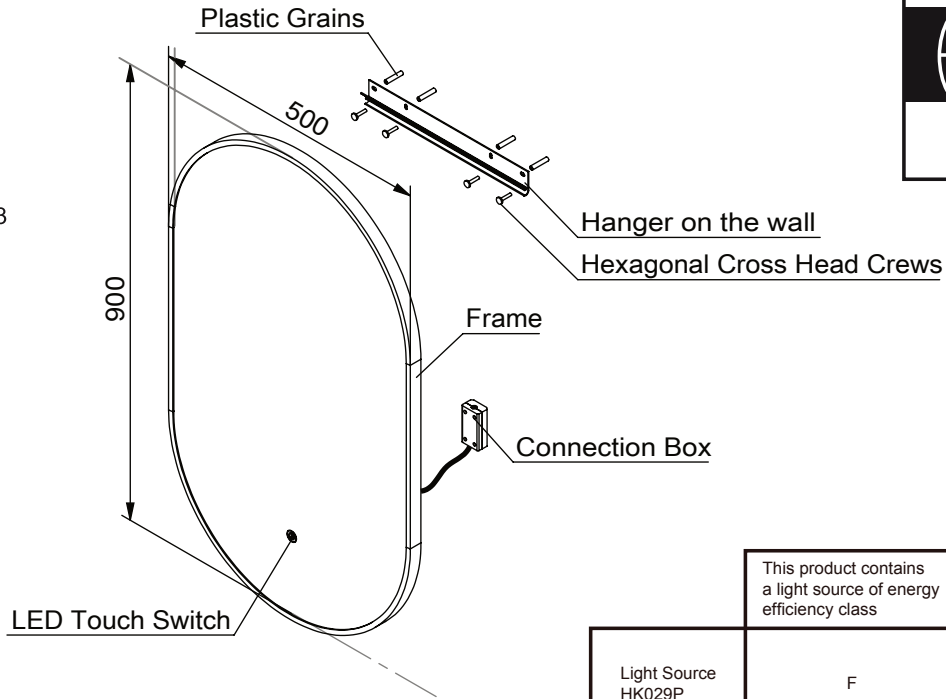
Plastic Grains

500

900

Hanger on the wall

Hexagonal Cross Head Crews

Frame

Connection Box

LED Touch Switch

3

| | This product contains a light source of energy efficiency class |
|---|---|
| Light Source HK029P | F |